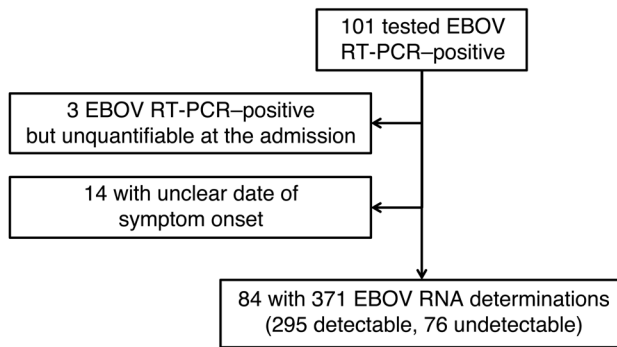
101 tested EBOV RT-PCR–positive

3 EBOV RT-PCR–positive but unquantifiable at the admission

14 with unclear date of symptom onset

84 with 371 EBOV RNA determinations (295 detectable, 76 undetectable)